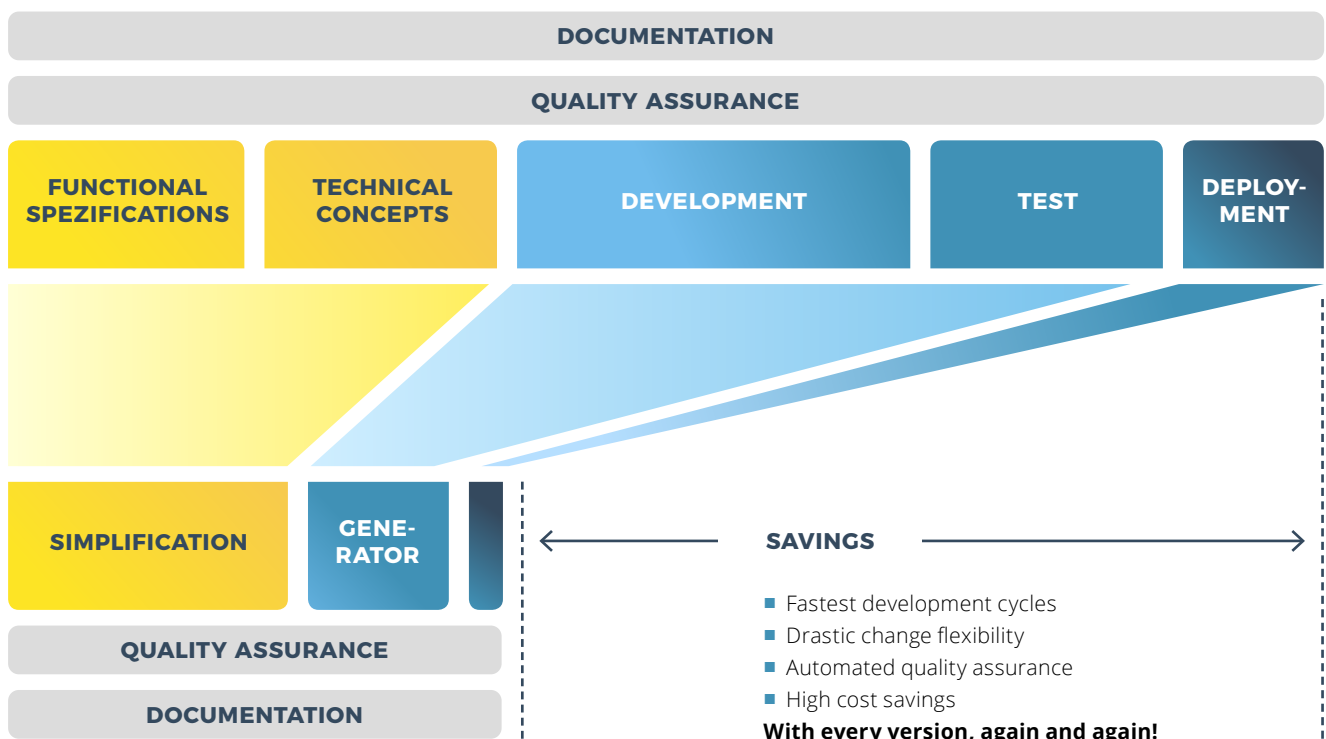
DOCUMENTATION

QUALITY ASSURANCE

FUNCTIONAL SPEZIFICATIONS

TECHNICAL CONCEPTS

DEVELOPMENT

TEST

DEPLOYMENT

SIMPLIFICATION

GENERATOR

SAVINGS

- Fastest development cycles
- Drastic change flexibility
- Automated quality assurance
- High cost savings

With every version, again and again!

QUALITY ASSURANCE

DOCUMENTATION